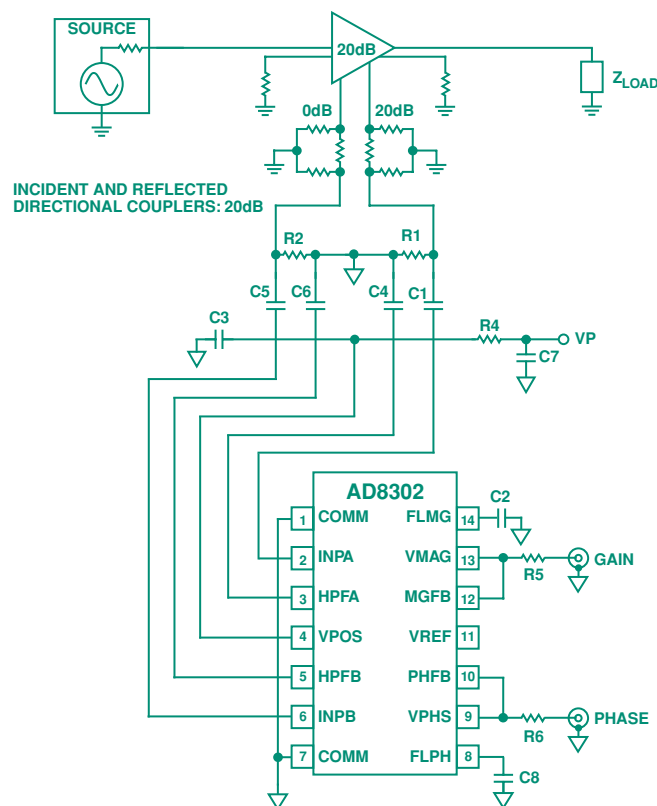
SOURCE

20dB

$Z_{LOAD}$

0dB

20dB

INCIDENT AND REFLECTED DIRECTIONAL COUPLERS: 20dB

R2

R1

C5

C6

C4

C1

C3

R4

VP

C7

AD8302

C2

1 COMM

2 INPA

3 HPFA

4 VPOS

5 HPFB

6 INPB

7 COMM

FLMG 14

VMAG 13

MGFB 12

VREF 11

PHFB 10

VPHS 9

FLPH 8

R5

GAIN

R6

PHASE

C8